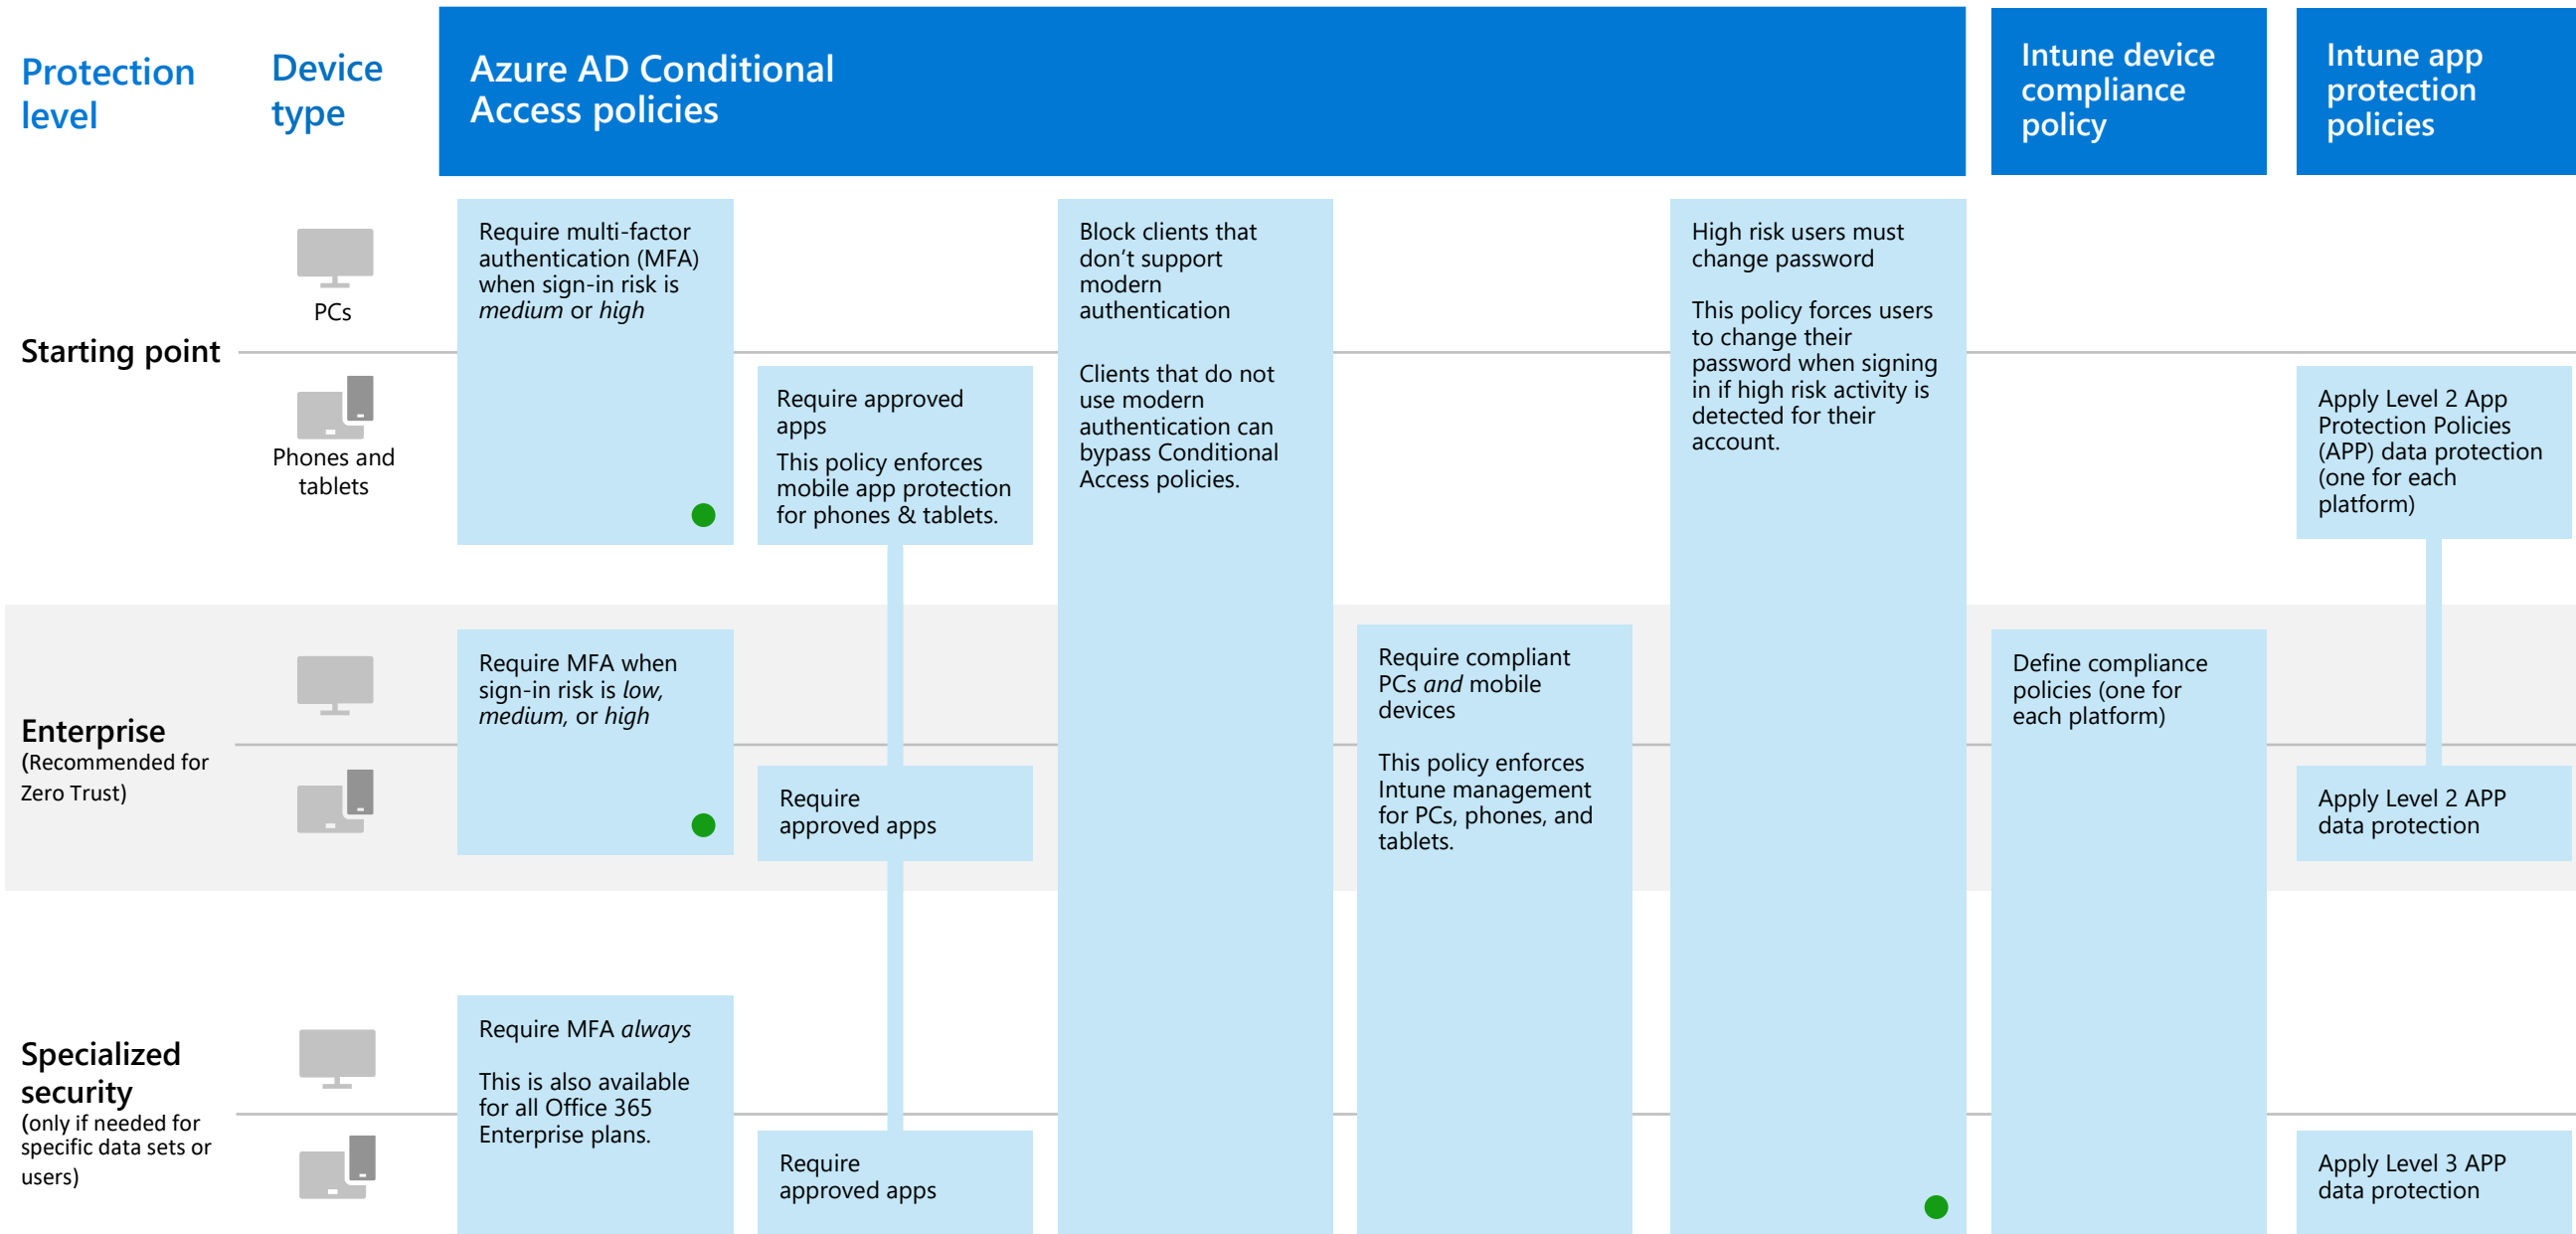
Protection level

Device type

Azure AD Conditional Access policies

Intune device compliance policy

Intune app protection policies

PCs

Starting point

Phones and tablets

Require multi-factor authentication (MFA) when sign-in risk is *medium* or *high*

Require approved apps

This policy enforces mobile app protection for phones & tablets.

Block clients that don't support modern authentication

Clients that do not use modern authentication can bypass Conditional Access policies.

High risk users must change password

This policy forces users to change their password when signing in if high risk activity is detected for their account.

Apply Level 2 App Protection Policies (APP) data protection (one for each platform)

Enterprise (Recommended for Zero Trust)

Require MFA when sign-in risk is *low, medium,* or *high*

Require approved apps

Require compliant PCs *and* mobile devices

This policy enforces Intune management for PCs, phones, and tablets.

Define compliance policies (one for each platform)

Apply Level 2 APP data protection

Specialized security (only if needed for specific data sets or users)

Require MFA *always*

This is also available for all Office 365 Enterprise plans.

Require approved apps

Apply Level 3 APP data protection